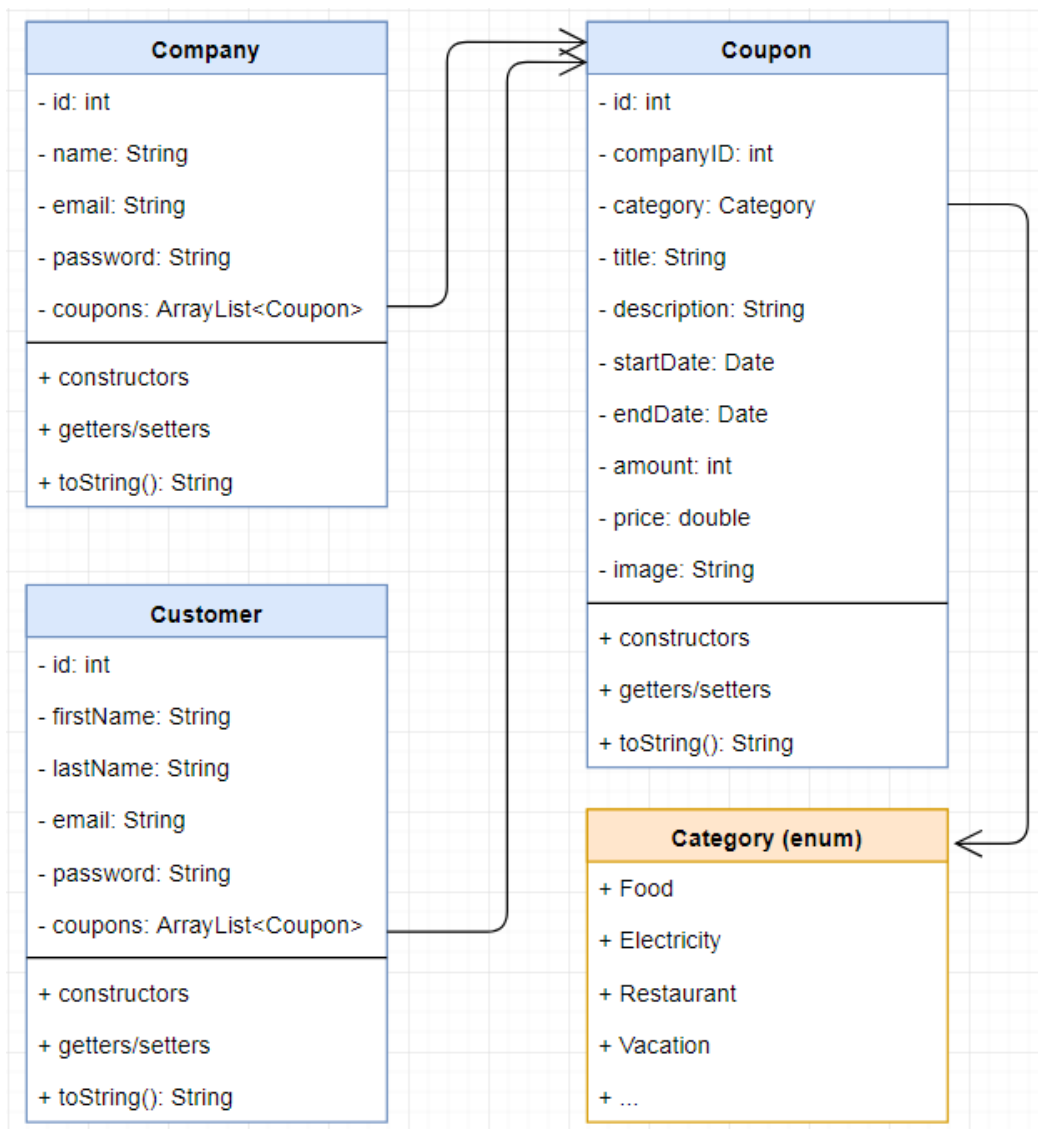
Company

- id: int
- name: String
- email: String
- password: String
- coupons: ArrayList<Coupon>

+ constructors
+ getters/setters
+ toString(): String

Customer

- id: int
- firstName: String
- lastName: String
- email: String
- password: String
- coupons: ArrayList<Coupon>

+ constructors
+ getters/setters
+ toString(): String

Coupon

- id: int
- companyID: int
- category: Category
- title: String
- description: String
- startDate: Date
- endDate: Date
- amount: int
- price: double
- image: String

+ constructors
+ getters/setters
+ toString(): String

Category (enum)

+ Food
+ Electricity
+ Restaurant
+ Vacation
+ ...